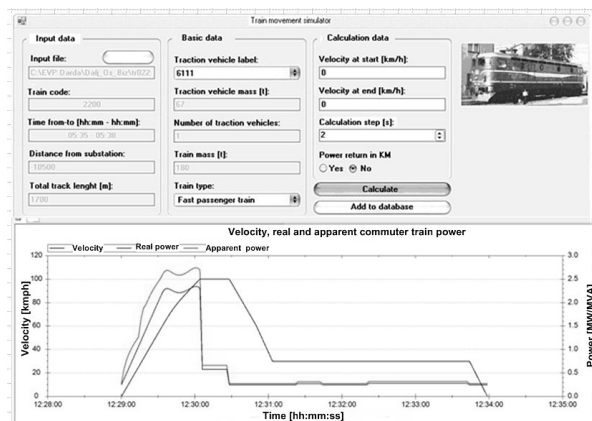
Train movement simulator

Input data

Input file:

C:\EVP_Darda\Dalj_Os_Biz\tr022

Train code:

2200

Time from-to [hh:mm - hh:mm]:

05:35 - 05:38

Distance from substation:

-10500

Total track lenght [m]:

1700

Basic data

Traction vehicle label:

6111

Traction vehicle mass [t]:

67

Number of traction vehicles:

1

Train mass [t]:

180

Train type:

Fast passenger train

Calculation data

Velocity at start [km/h]:

0

Velocity at end [km/h]:

0

Calculation step [s]:

2

Power return in KM

Yes No

Calculate

Add to database

Velocity, real and apparent commuter train power

Velocity Real power Apparent power

Velocity [kmph]

120
100
80
60
40
20
0

3.0
2.5
2.0
1.5
1.0
0.5
0.0

Power [MW/MVA]

12:28:00 12:29:00 12:30:00 12:31:00 12:32:00 12:33:00 12:34:00 12:35:00

Time [hh:mm:ss]